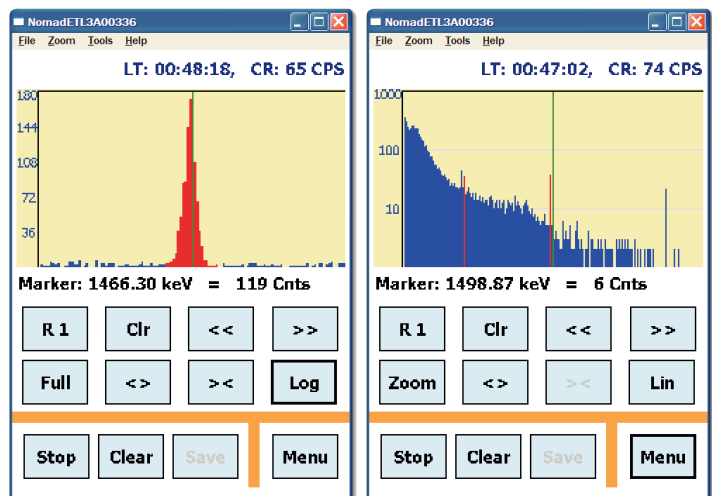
NomadETL3A00336

File Zoom Tools Help

LT: 00:48:18, CR: 65 CPS

180
144
108
72
36

Marker: 1466.30 keV = 119 Cnts

R 1 Clr << >>

Full <> >< Log

Stop Clear Save Menu

NomadETL3A00336

File Zoom Tools Help

LT: 00:47:02, CR: 74 CPS

1000
100
10

Marker: 1498.87 keV = 6 Cnts

R 1 Clr << >>

Zoom <> >< Lin

Stop Clear Save Menu